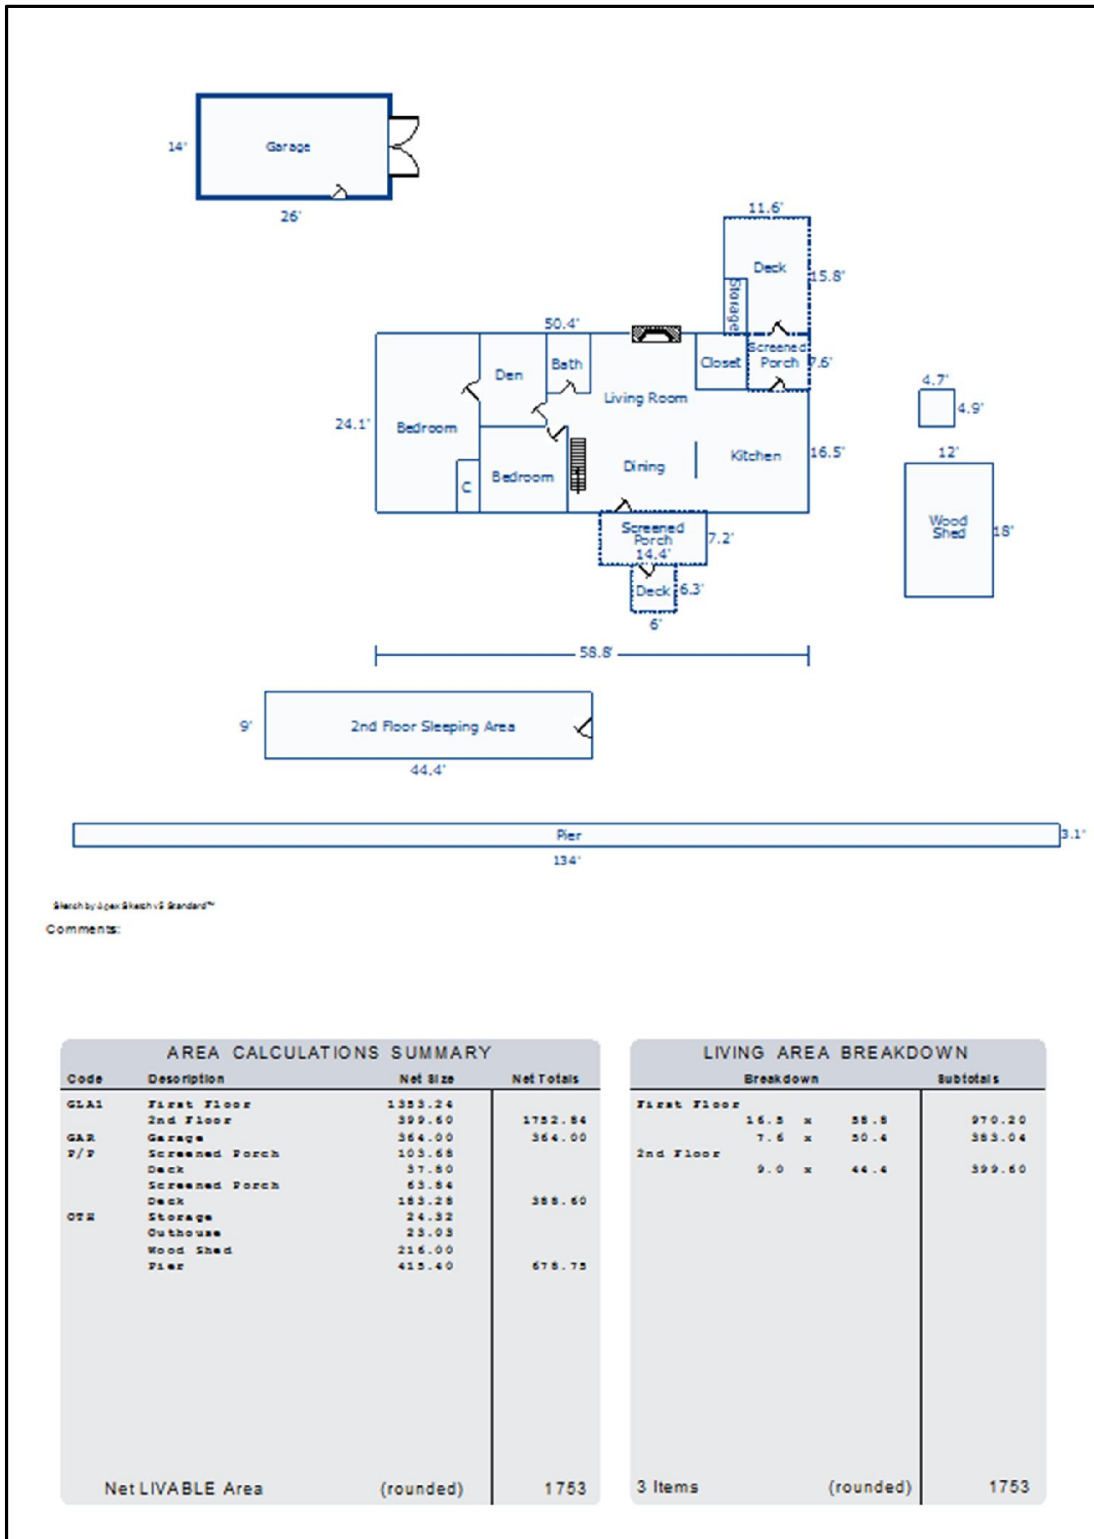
14'
Garage
26'

11.6'
Deck
15.8'
Storage
50.4'
Screened Porch
7.6'
Closet
Den
Bath
Living Room
24.1'
Bedroom
Kitchen
16.5'
Dining
C
Bedroom
Screened Porch
7.2'
14.4'
Deck
6.3'
6'
58.8'

4.7'
4.9'
12'
Wood Shed
18'

9'
2nd Floor Sleeping Area
44.4'

Pier
3.1'
134'

Sketch by Apex Sketch v5 Standard™
Comments:

AREA CALCULATIONS SUMMARY

| Code | Description | Net Size | Net Totals |
|---|---|---|---|
| GLA1 | First Floor | 1353.24 | |
| | 2nd Floor | 399.60 | 1752.84 |
| GAR | Garage | 364.00 | 364.00 |
| P/P | Screened Porch | 103.68 | |
| | Deck | 37.80 | |
| | Screened Porch | 63.84 | |
| | Deck | 183.28 | 388.60 |
| OTH | Storage | 24.32 | |
| | Outhouse | 23.03 | |
| | Wood Shed | 216.00 | |
| | Pier | 415.40 | 678.75 |
| | Net LIVABLE Area | (rounded) | 1753 |

LIVING AREA BREAKDOWN

| Breakdown | Subtotals |
|---|---|
| First Floor | |
| 16.5 x 58.8 | 970.20 |
| 7.6 x 50.4 | 383.04 |
| 2nd Floor | |
| 9.0 x 44.4 | 399.60 |
| 3 Items (rounded) | 1753 |